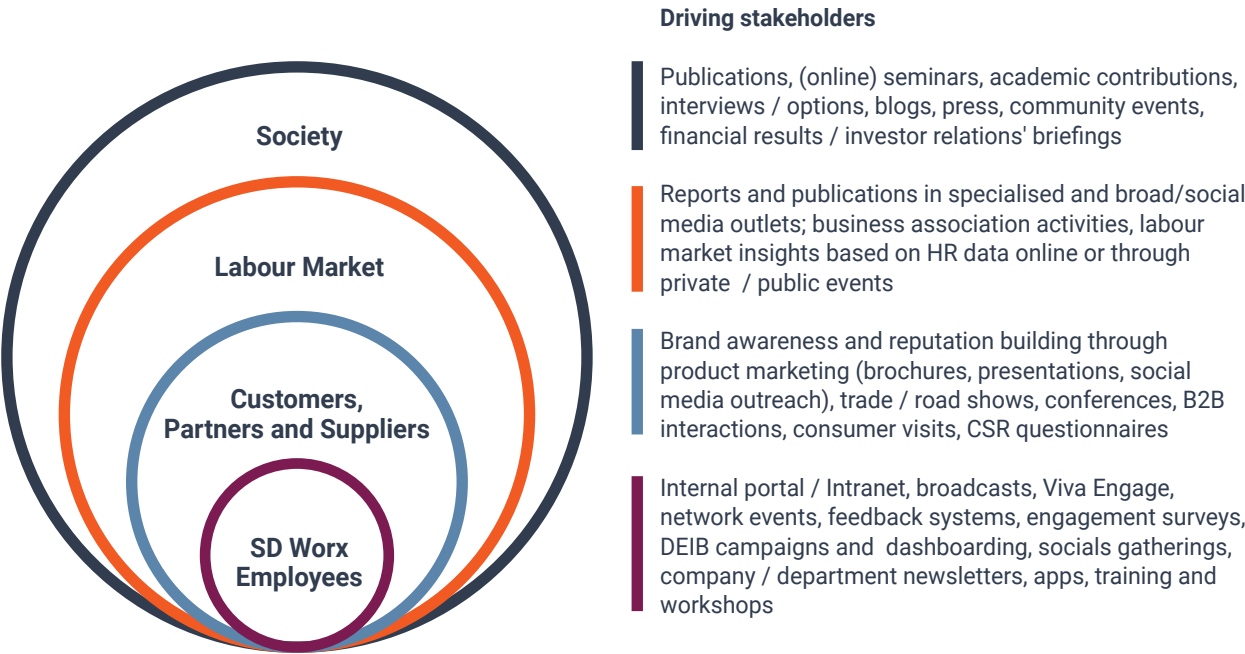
Society

Labour Market

Customers, Partners and Suppliers

SD Worx Employees

Driving stakeholders

Publications, (online) seminars, academic contributions, interviews / options, blogs, press, community events, financial results / investor relations' briefings

Reports and publications in specialised and broad/social media outlets; business association activities, labour market insights based on HR data online or through private / public events

Brand awareness and reputation building through product marketing (brochures, presentations, social media outreach), trade / road shows, conferences, B2B interactions, consumer visits, CSR questionnaires

Internal portal / Intranet, broadcasts, Viva Engage, network events, feedback systems, engagement surveys, DEIB campaigns and dashboarding, socials gatherings, company / department newsletters, apps, training and workshops